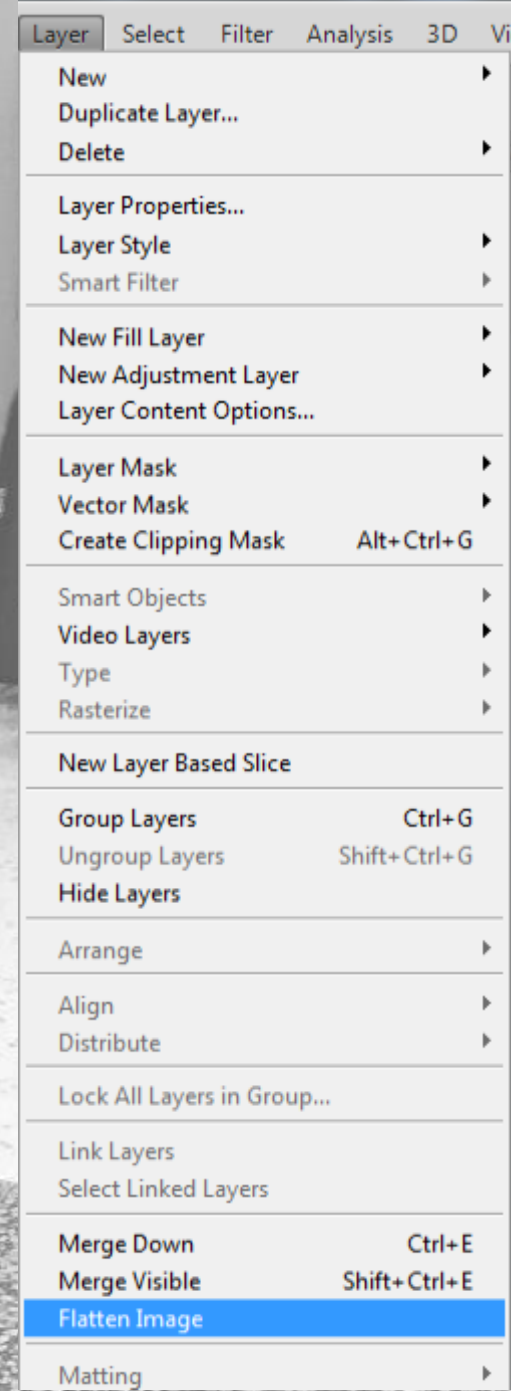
Layer Select Filter Analysis 3D Vi

New
Duplicate Layer...
Delete

Layer Properties...
Layer Style
Smart Filter

New Fill Layer
New Adjustment Layer
Layer Content Options...

Layer Mask
Vector Mask
Create Clipping Mask Alt+Ctrl+G

Smart Objects
Video Layers
Type
Rasterize

New Layer Based Slice

Group Layers Ctrl+G
Ungroup Layers Shift+Ctrl+G
Hide Layers

Arrange

Align
Distribute

Lock All Layers in Group...

Link Layers
Select Linked Layers

Merge Down Ctrl+E
Merge Visible Shift+Ctrl+E
Flatten Image

Matting